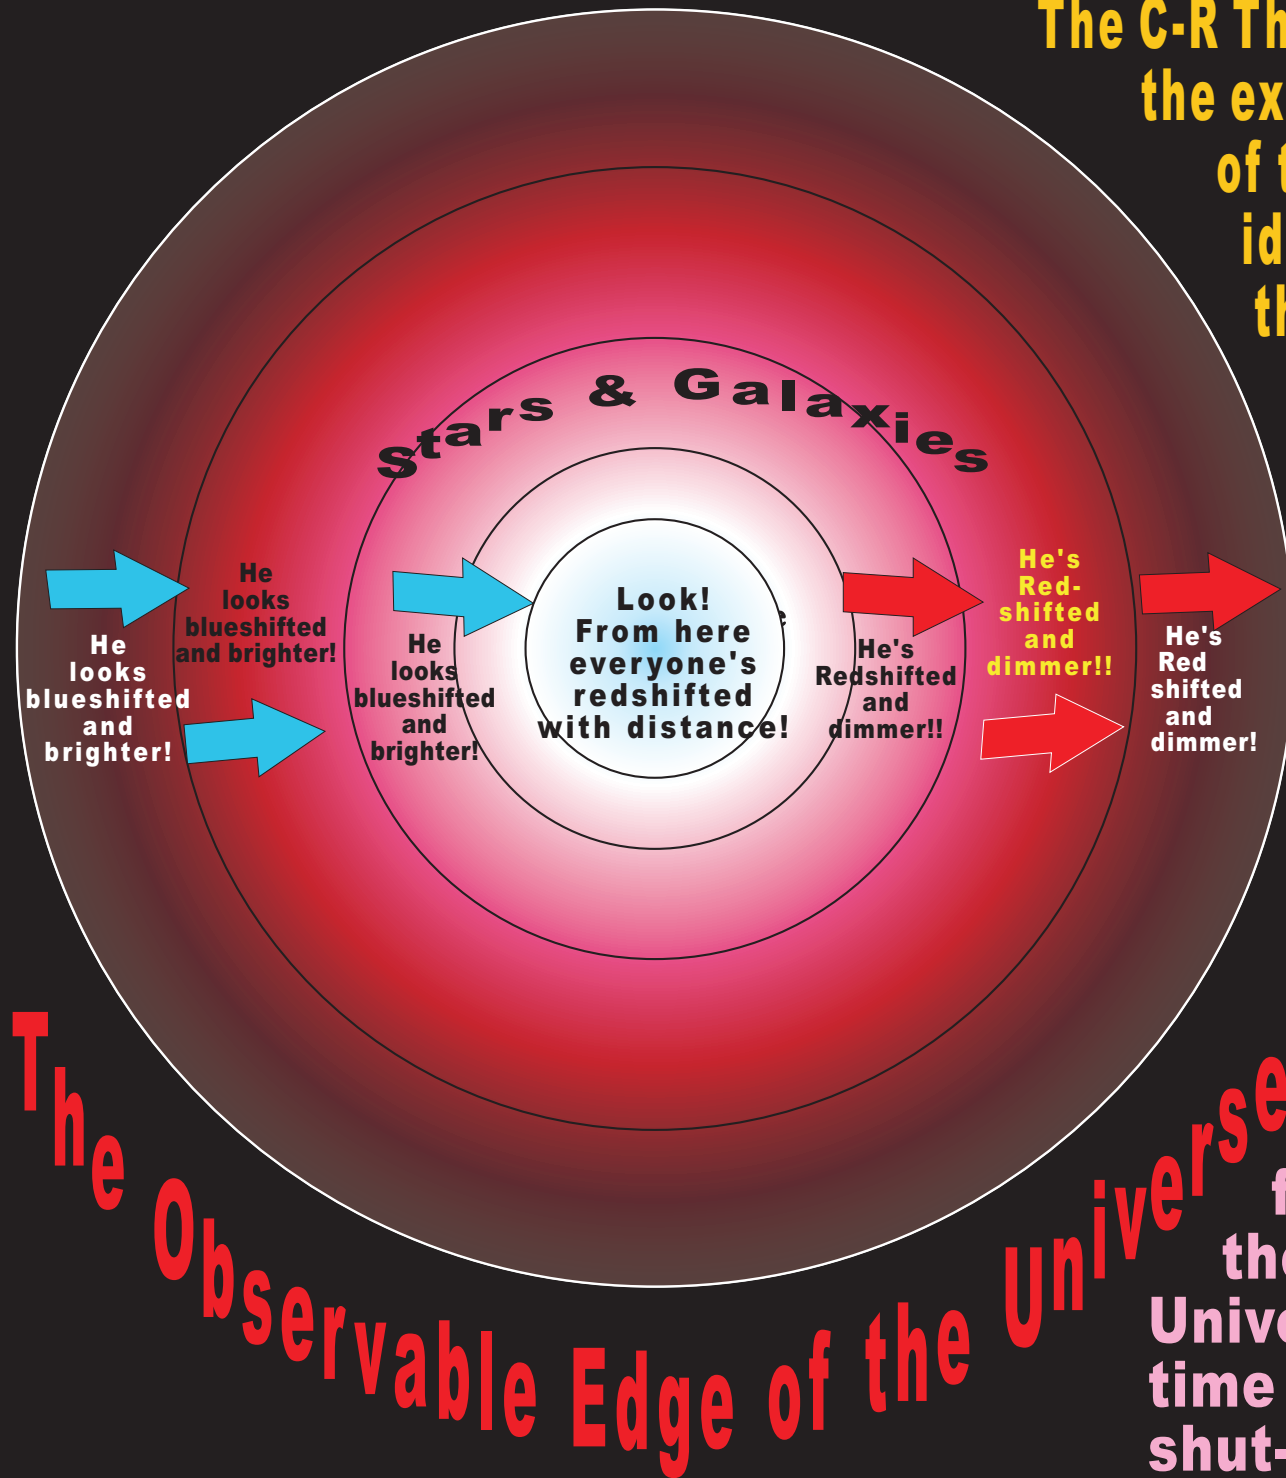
The C-R Th
the ex
of t
id
th

Stars & Galaxies

He looks blueshifted and brighter!

He looks blueshifted and brighter!

He looks blueshifted and brighter!

Look! From here everyone's redshifted with distance!

He's Redshifted and dimmer!!

He's Red-shifted and dimmer!!

He's Red shifted and dimmer!

The Observable Edge of the Universe

f
the
Unive
time
shut-